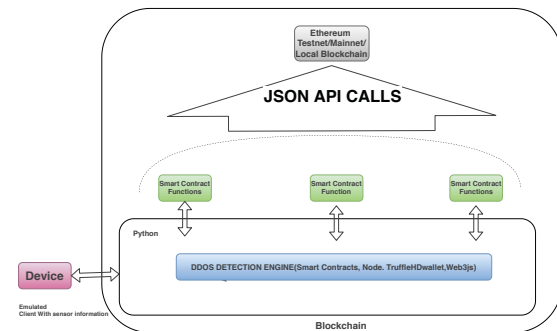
Ethereum Testnet/Mainnet/ Local Blockchain

JSON API CALLS

Smart Contract Functions

Smart Contract Function

Smart Contract Functions

Python

Device

DDOS DETECTION ENGINE(Smart Contracts, Node. TruffleHDwallet,Web3js)

Emulated Client With sensor information

Blockchain